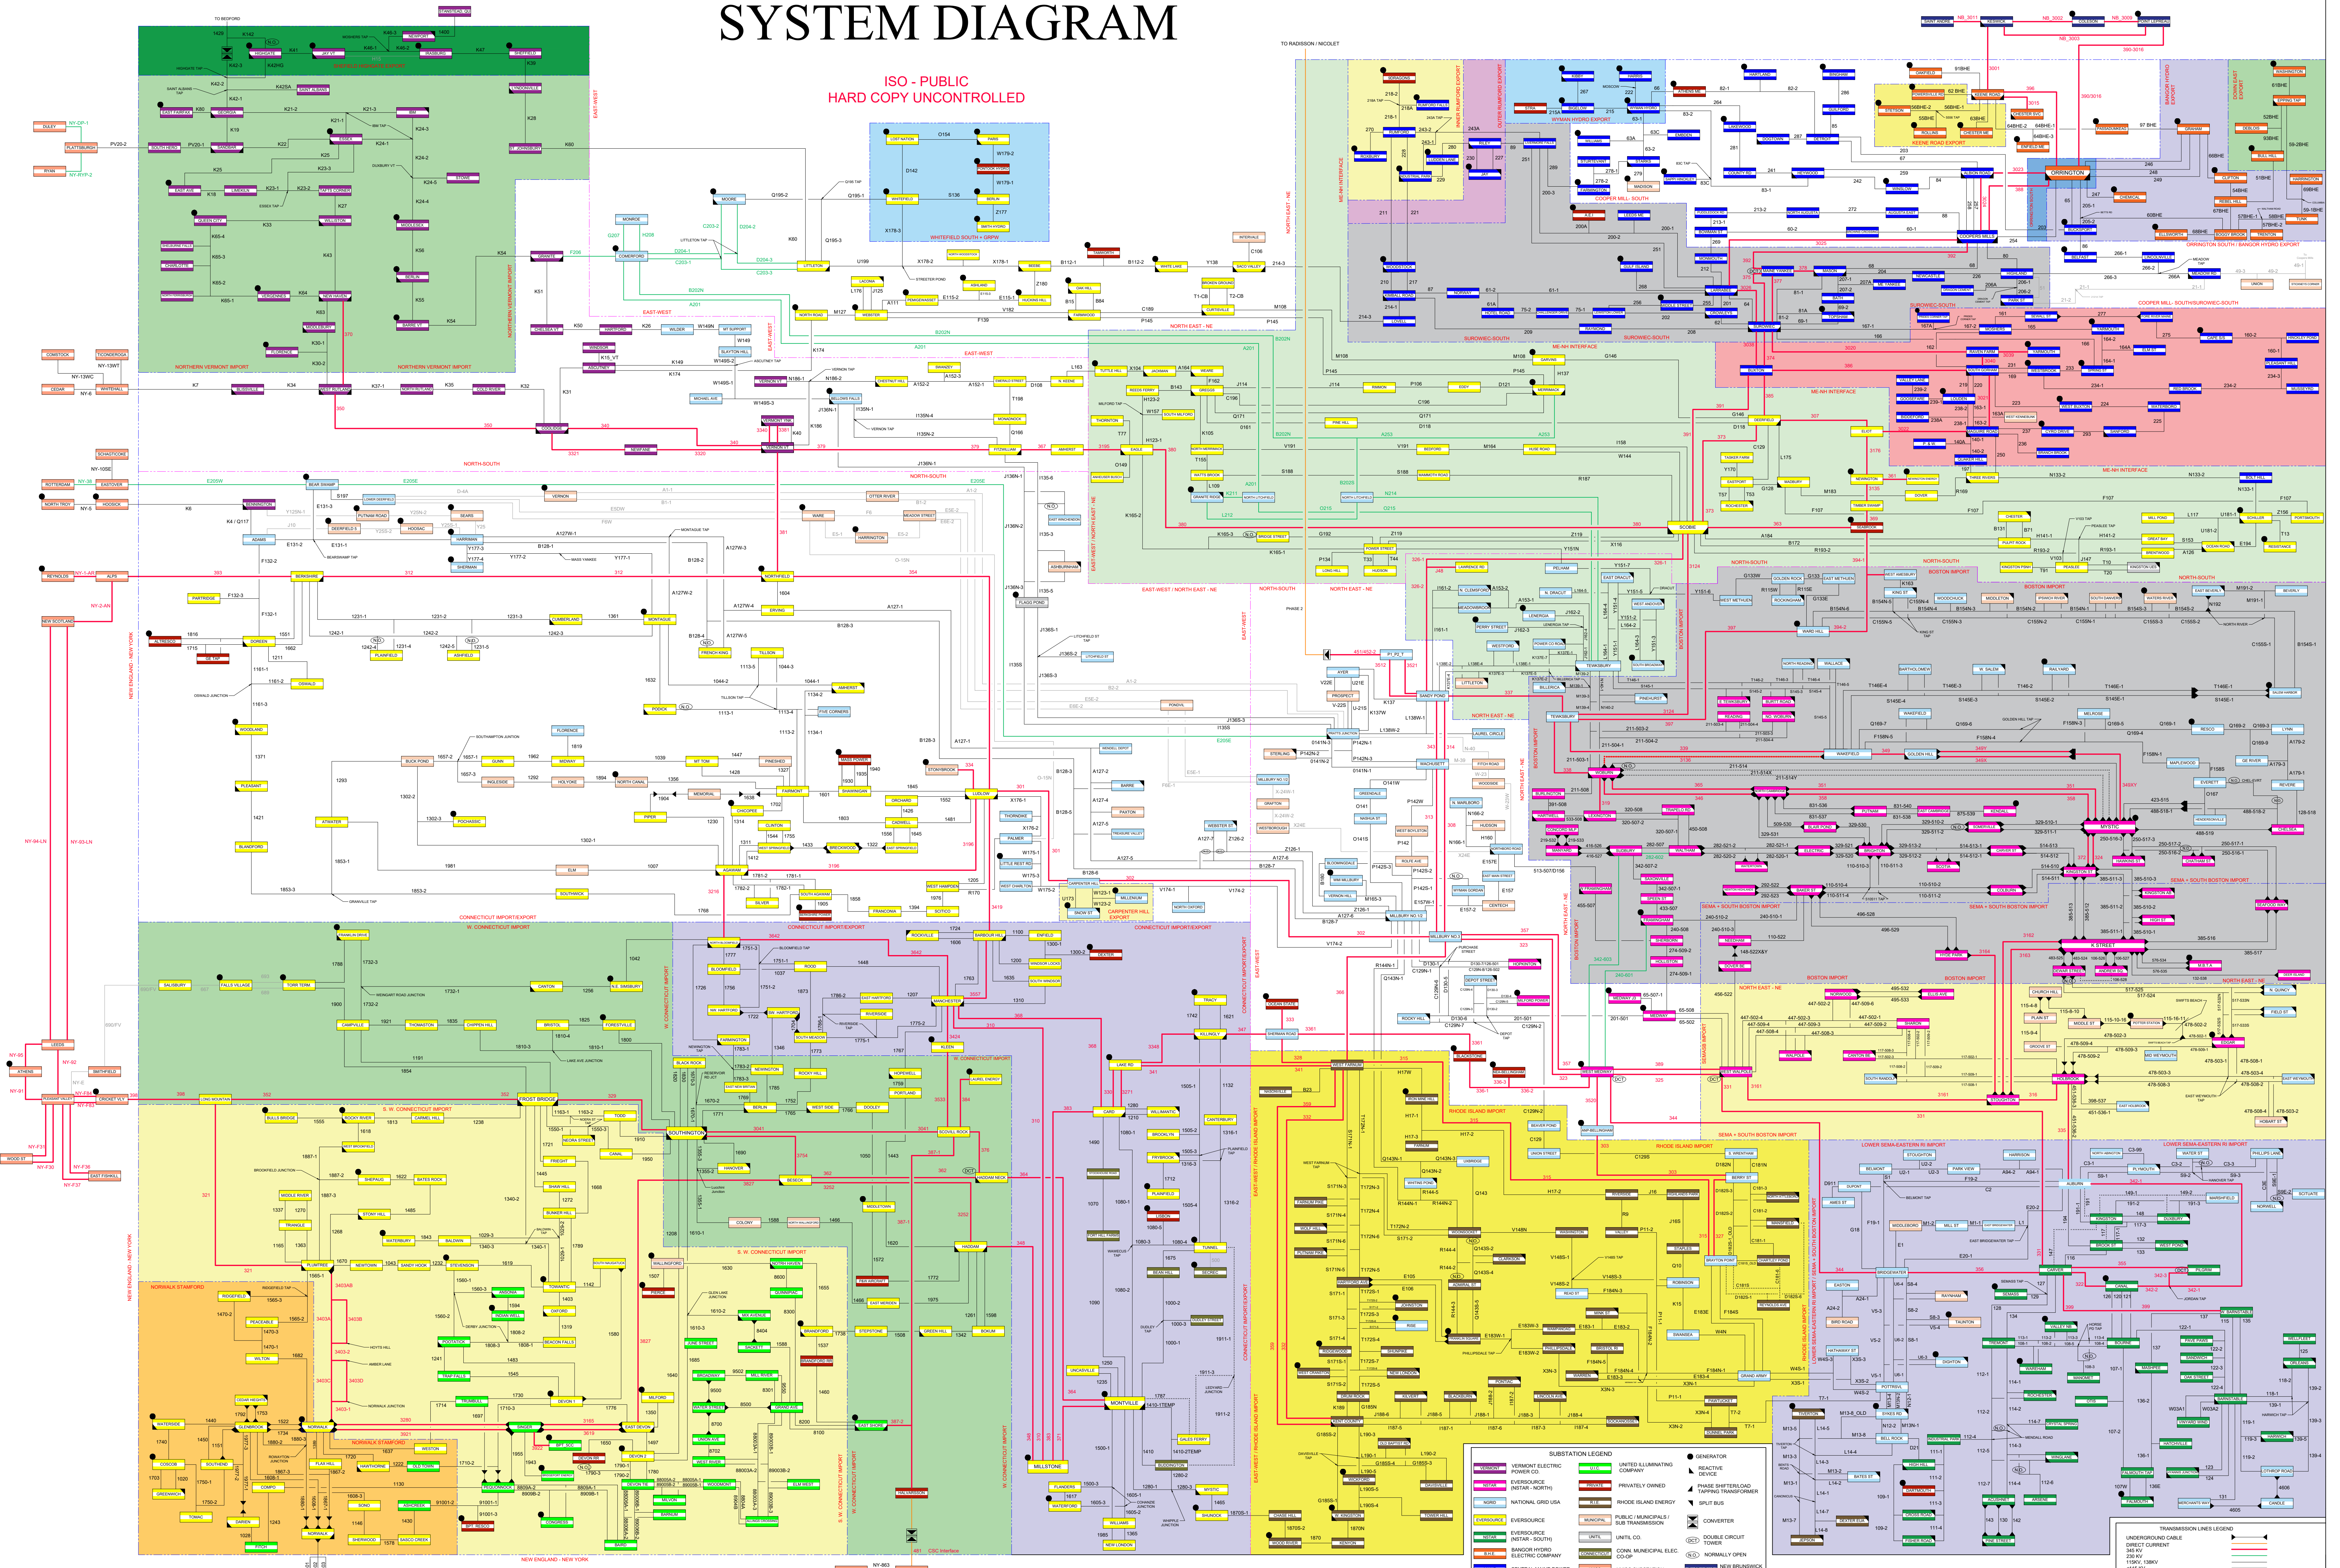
SYSTEM DIAGRAM

ISO - PUBLIC
HARD COPY UNCONTROLLED

TO BEDFORD

TO RADISSON / NICOLET

NORTHERN VERMONT IMPORT

NORTH-SOUTH

EAST-WEST

NORTH EAST - NE

ME-NH INTERFACE

SUROWIEC-SOUTH

ORRINGTON SOUTH / BANGOR HYDRO EXPORT

COOPER MILL- SOUTH/SUROWIEC-SOUTH

WHITEFIELD SOUTH + GRPW

KEENE ROAD EXPORT

WYMAN HYDRO EXPORT

COOPER MILL- SOUTH

BOSTON IMPORT

CONNECTICUT IMPORT/EXPORT

W. CONNECTICUT IMPORT

S. W. CONNECTICUT IMPORT

NORWALK STAMFORD

RHODE ISLAND IMPORT

SEMA + SOUTH BOSTON IMPORT

LOWER SEMA-EASTERN RI IMPORT

NEW ENGLAND - NEW YORK

EAST-WEST / NORTH EAST - NE

SUBSTATION LEGEND

VERMONT ELECTRIC POWER CO.

EVERSOURCE (NSTAR - NORTH)

NATIONAL GRID USA

EVERSOURCE

EVERSOURCE (NSTAR - SOUTH)

BANGOR HYDRO ELECTRIC COMPANY

UNITED ILLUMINATING COMPANY

PRIVATELY OWNED

RHODE ISLAND ENERGY

PUBLIC / MUNICIPALS / SUB TRANSMISSION

UNITIL CO.

CONN. MUNICIPAL ELEC. CO-OP

GENERATOR

REACTIVE DEVICE

PHASE SHIFTER/LOAD TAPPING TRANSFORMER

SPLIT BUS

CONVERTER

DOUBLE CIRCUIT TOWER

NORMALLY OPEN

NEW BRUNSWICK

TRANSMISSION LINES LEGEND

UNDERGROUND CABLE

345 KV

230 KV

115KV, 138KV